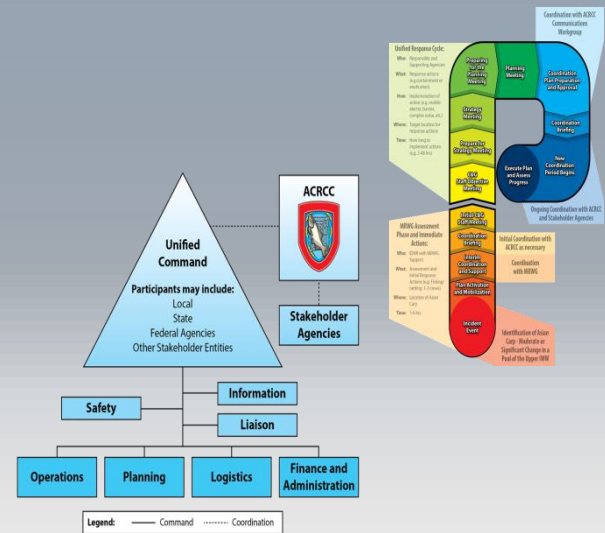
Coordination with ACRCC Communications Workgroup

Unified Response Cycle:

Who: Responsible and Supporting Agencies

What: Response actions (e.g. contaminated or eradication)

How: Implementation of actions (e.g. mobile electric barrier, complete noise, etc.)

Where: Target location for response actions

Time: How long to implement actions (e.g. 2-48 hrs)

Preparing for the Planning Meeting

Planning Meeting

Coordination Plan Preparation and Approval

Strategy Meeting

Coordination Briefing

Prepare for Strategy Meeting

Execute Plan and Assess Progress

New Coordination Period Begins

UCG Staff Objective Meeting

Ongoing Coordination with ACRCC and Stakeholder Agencies

MRWG Assessment Phase and Immediate Actions:

Who: IDNR with MRWG Support

What: Assessment and Initial Response Actions (e.g. Fishing/ netting, 1-3 crews)

Where: Location of Asian Carp

Time: 1-4 hrs

Initial UCG Staff Meeting

Coordination Briefing

Interim Coordination and Support

Plan Activation and Mobilization

Incident Event

Initial Coordination with ACRCC as necessary

Coordination with MRWG

Identification of Asian Carp - Moderate or Significant Change in a Pool of the Upper IWW

Unified Command

Participants may include:
Local
State
Federal Agencies
Other Stakeholder Entities

ACRCC

Stakeholder Agencies

Information

Safety

Liaison

Operations

Planning

Logistics

Finance and Administration

Legend: Command Coordination